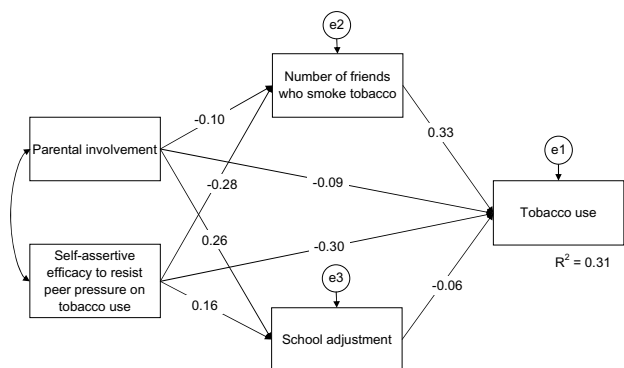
e2

Number of friends who smoke tobacco

-0.10

Parental involvement

-0.28

0.33

e1

-0.09

Tobacco use

0.26

-0.30

Self-assertive efficacy to resist peer pressure on tobacco use

$R^2 = 0.31$

e3

-0.06

0.16

School adjustment